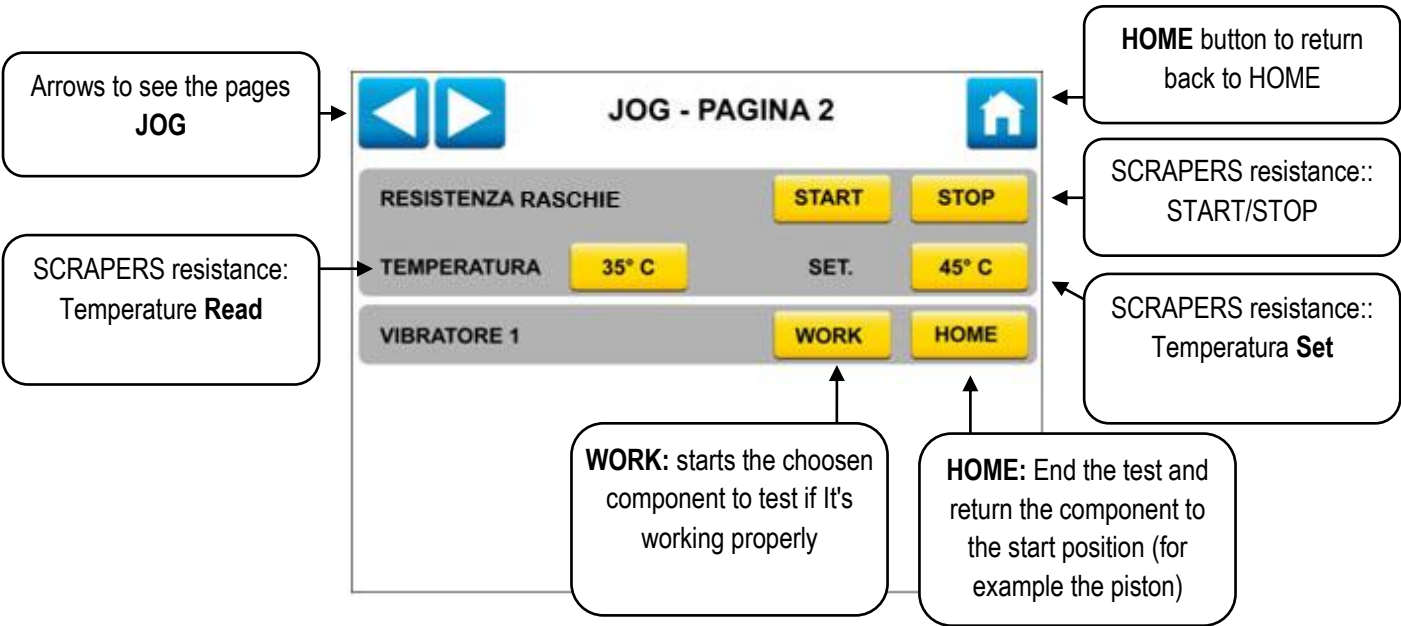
Arrows to see the pages **JOG**

JOG - PAGINA 2

**HOME** button to return back to HOME

RESISTENZA RASCHIE START STOP

SCRAPERS resistance:: START/STOP

SCRAPERS resistance: Temperature **Read**

TEMPERATURA 35° C SET. 45° C

SCRAPERS resistance:: Temperatura **Set**

VIBRATORE 1 WORK HOME

**WORK:** starts the choosen component to test if It's working properly

**HOME:** End the test and return the component to the start position (for example the piston)